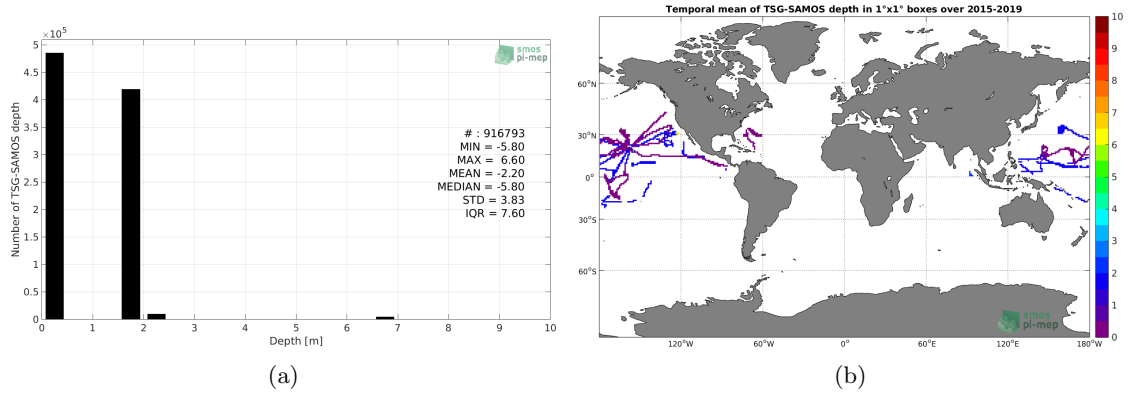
$\times 10^5$
5
4.5
4
3.5
3
2.5
2
1.5
1
0.5
0
Number of TSG-SAMOS depth
smos pi-mep
# : 916793
MIN = -5.80
MAX = 6.60
MEAN = -2.20
MEDIAN = -5.80
STD = 3.83
IQR = 7.60
0 1 2 3 4 5 6 7 8 9 10
Depth [m]
(a)

Temporal mean of TSG-SAMOS depth in 1°x1° boxes over 2015-2019
60°N
30°N
0°
30°S
60°S
120°W 60°W 0° 60°E 120°E 180°W
10
9
8
7
6
5
4
3
2
1
0
smos pi-mep
(b)